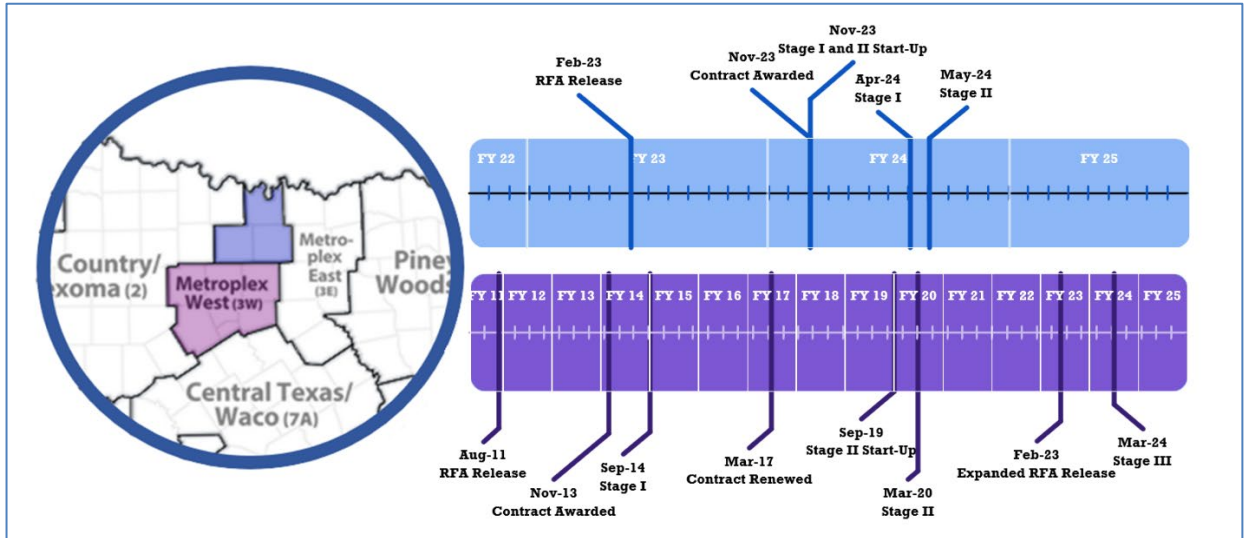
Country/
exoma (2)

Metroplex
West (3W)

Metro-
plex
East
(3E)

Piney
Woods

Central Texas/
Waco (7A)

Feb-23
RFA Release

Nov-23
Contract Awarded

Nov-23
Stage I and II Start-Up

Apr-24
Stage I

May-24
Stage II

FY 22
FY 23
FY 24
FY 25

FY 11
FY 12
FY 13
FY 14
FY 15
FY 16
FY 17
FY 18
FY 19
FY 20
FY 21
FY 22
FY 23
FY 24
FY 25

Aug-11
RFA Release

Nov-13
Contract Awarded

Sep-14
Stage I

Mar-17
Contract Renewed

Sep-19
Stage II Start-Up

Mar-20
Stage II

Feb-23
Expanded RFA Release

Mar-24
Stage III